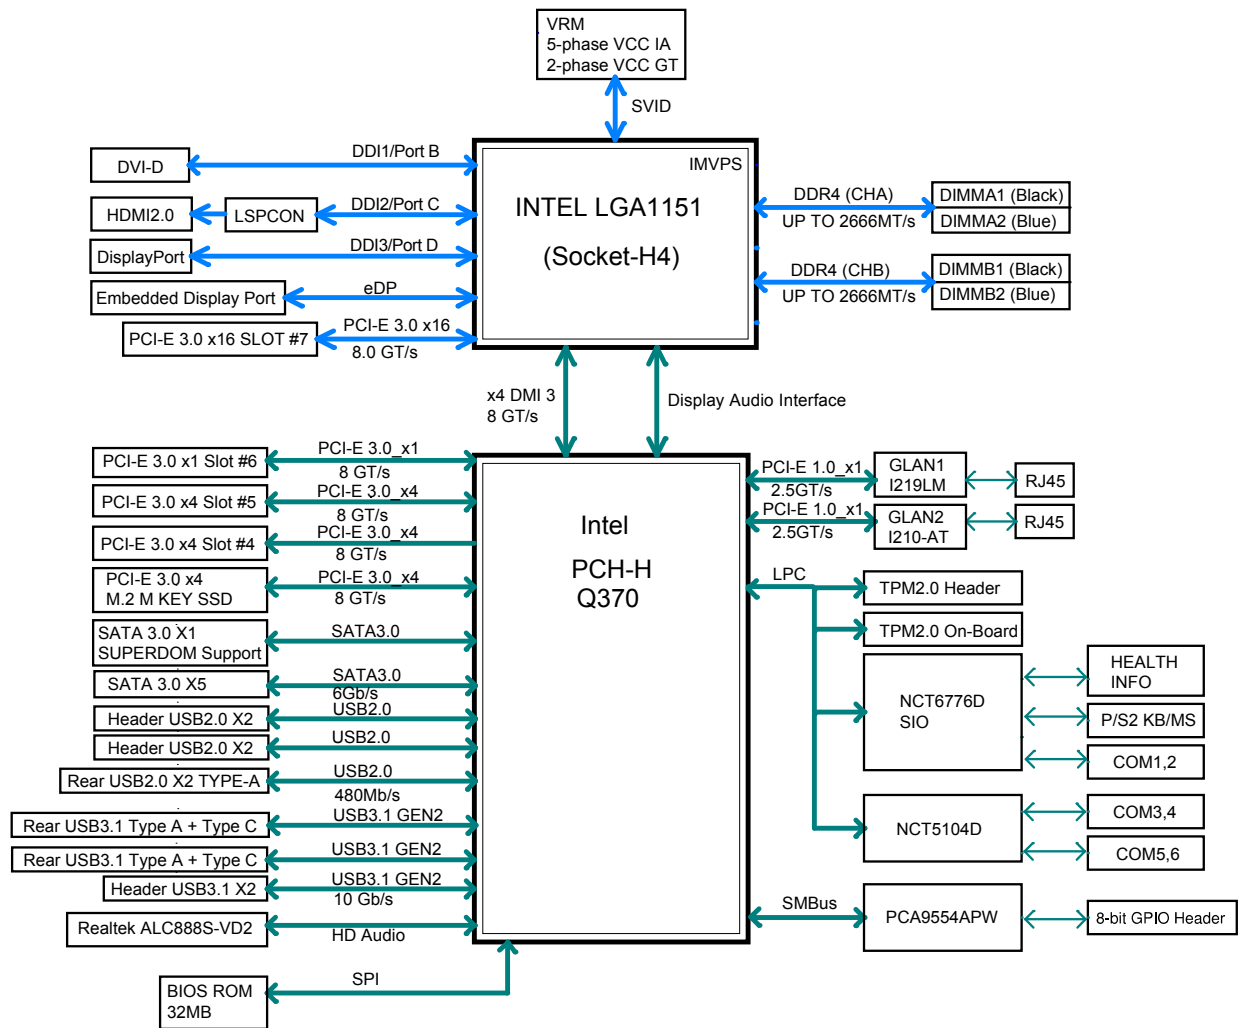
VRM
5-phase VCC IA
2-phase VCC GT

SVID

DVI-D
DDI1/Port B
IMVPS
HDMI2.0
LSPCON
DDI2/Port C
INTEL LGA1151
(Socket-H4)
DisplayPort
DDI3/Port D
Embedded Display Port
eDP
PCI-E 3.0 x16 SLOT #7
PCI-E 3.0 x16
8.0 GT/s

DDR4 (CHA)
UP TO 2666MT/s
DIMMA1 (Black)
DIMMA2 (Blue)
DDR4 (CHB)
UP TO 2666MT/s
DIMMB1 (Black)
DIMMB2 (Blue)

x4 DMI 3
8 GT/s
Display Audio Interface

PCI-E 3.0 x1 Slot #6
PCI-E 3.0_x1
8 GT/s
PCI-E 3.0 x4 Slot #5
PCI-E 3.0_x4
8 GT/s
PCI-E 3.0 x4 Slot #4
PCI-E 3.0_x4
8 GT/s
PCI-E 3.0 x4
M.2 M KEY SSD
PCI-E 3.0_x4
8 GT/s
SATA 3.0 X1
SUPERDOM Support
SATA3.0
SATA 3.0 X5
SATA3.0
6Gb/s
Header USB2.0 X2
USB2.0
Header USB2.0 X2
USB2.0
Rear USB2.0 X2 TYPE-A
USB2.0
480Mb/s
Rear USB3.1 Type A + Type C
USB3.1 GEN2
Rear USB3.1 Type A + Type C
USB3.1 GEN2
Header USB3.1 X2
USB3.1 GEN2
10 Gb/s
Realtek ALC888S-VD2
HD Audio
BIOS ROM
32MB
SPI

Intel
PCH-H
Q370

PCI-E 1.0_x1
2.5GT/s
GLAN1
I219LM
RJ45
PCI-E 1.0_x1
2.5GT/s
GLAN2
I210-AT
RJ45
LPC
TPM2.0 Header
TPM2.0 On-Board
NCT6776D
SIO
HEALTH
INFO
P/S2 KB/MS
COM1,2
NCT5104D
COM3,4
COM5,6
SMBus
PCA9554APW
8-bit GPIO Header